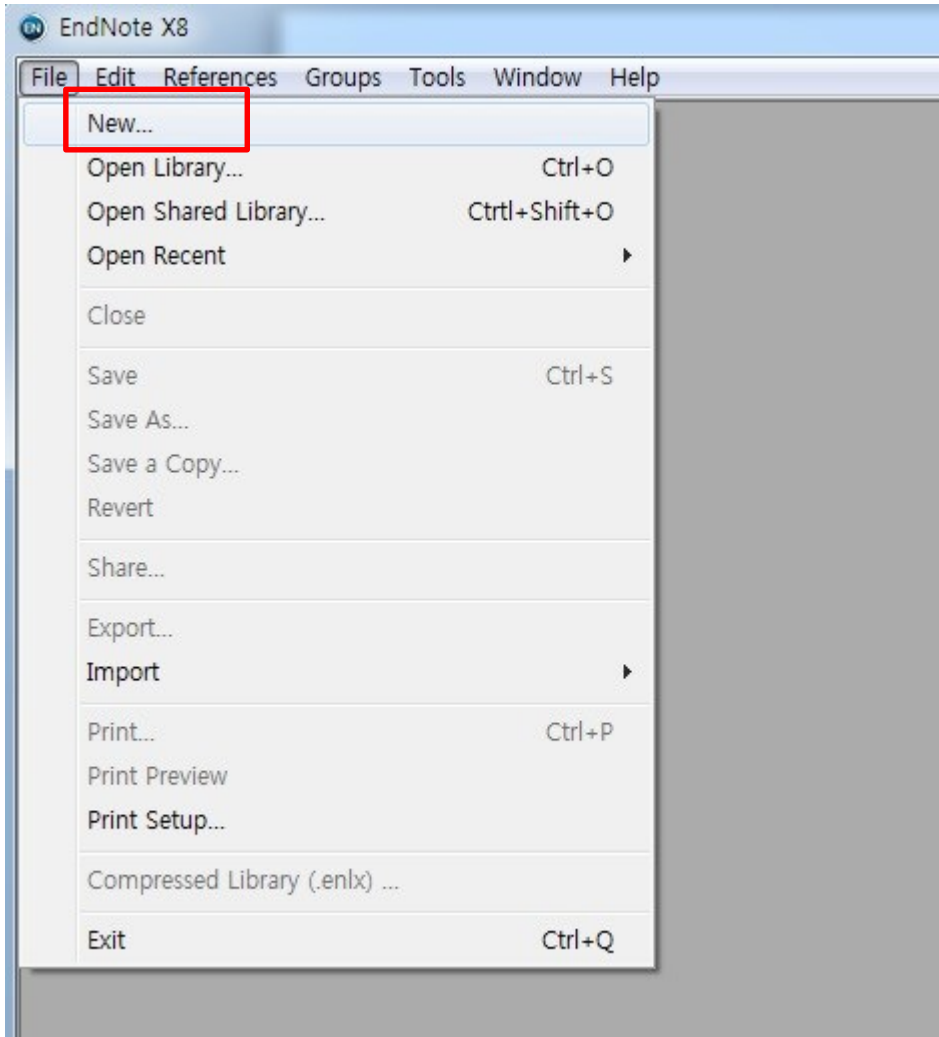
EndNote X8

File Edit References Groups Tools Window Help

New...
Open Library... Ctrl+O
Open Shared Library... Ctrtl+Shift+O
Open Recent
Close
Save Ctrl+S
Save As...
Save a Copy...
Revert
Share...
Export...
Import
Print... Ctrl+P
Print Preview
Print Setup...
Compressed Library (.enlx) ...
Exit Ctrl+Q